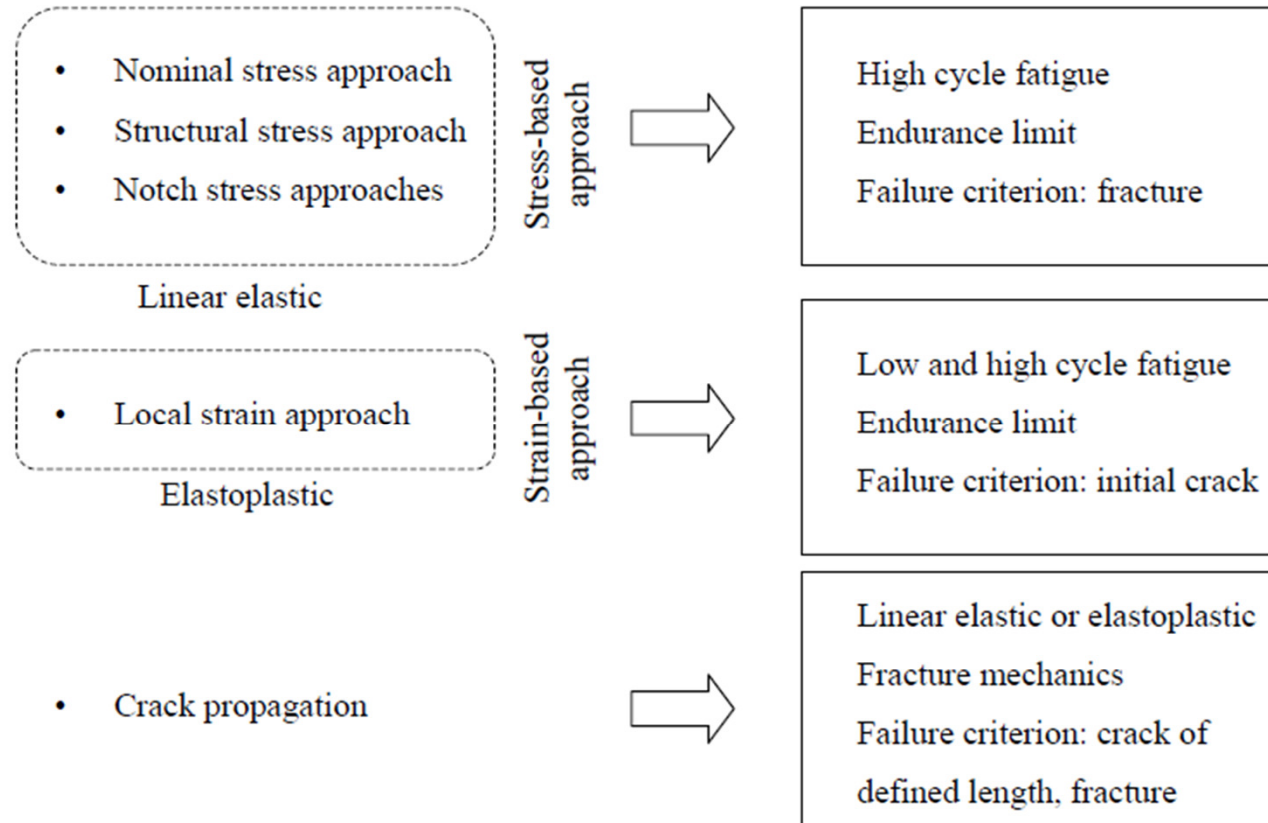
• Nominal stress approach
• Structural stress approach
• Notch stress approaches

Linear elastic

Stress-based approach

High cycle fatigue
Endurance limit
Failure criterion: fracture

• Local strain approach

Elastoplastic

Strain-based approach

Low and high cycle fatigue
Endurance limit
Failure criterion: initial crack

• Crack propagation

Linear elastic or elastoplastic
Fracture mechanics
Failure criterion: crack of defined length, fracture